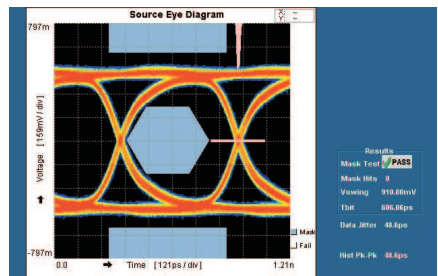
Source Eye Diagram

797m

Voltage [159mV / div]

-797m

0.0

Time [121ps / div]

1.21n

Mask

Fail

Results

Mask Test PASS

Mask Hits 0

Vswing 910.80mV

Tbit 606.06ps

Data Jitter 48.6ps

Hist Pk-Pk 48.6ps